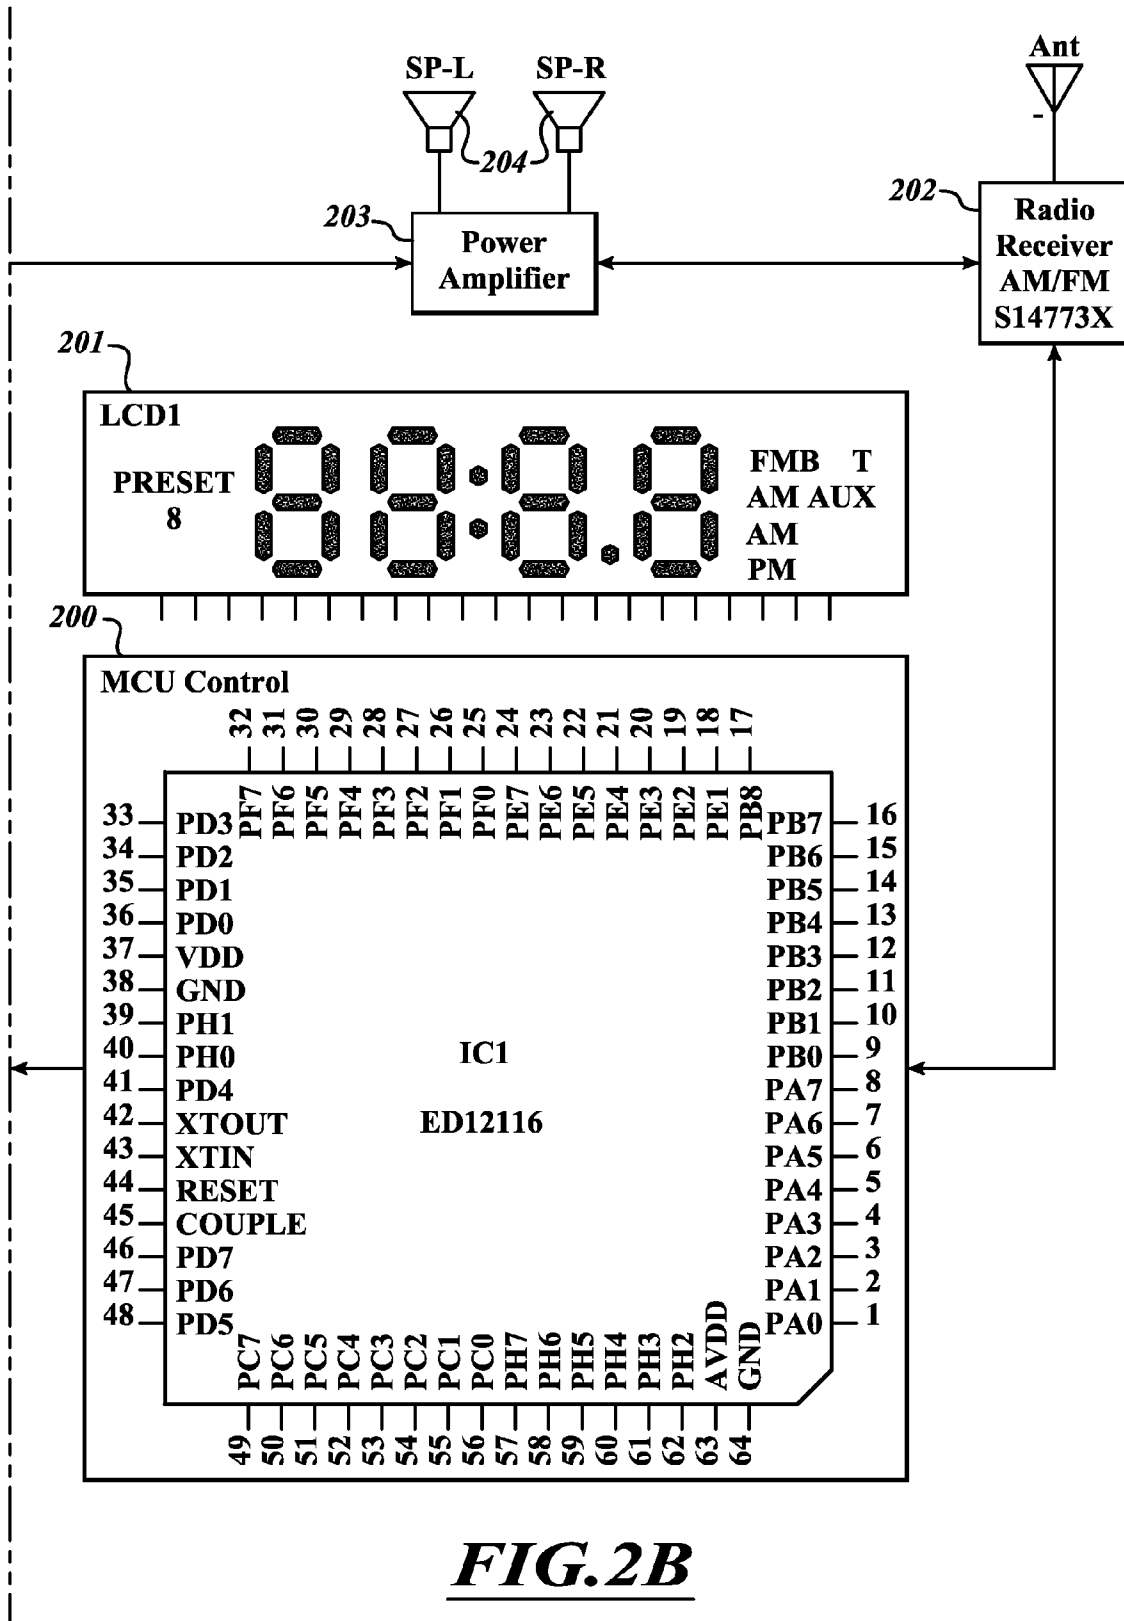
SP-L SP-R

Ant

204

203

Power Amplifier

202

Radio Receiver AM/FM S14773X

201

LCD1

PRESET 8

FMB T
AM AUX
AM
PM

200

MCU Control

32 31 30 29 28 27 26 25 24 23 22 21 20 19 18 17

PF7 PF6 PF5 PF4 PF3 PF2 PF1 PF0 PE7 PE6 PE5 PE4 PE3 PE2 PE1 PB8

33 PD3
34 PD2
35 PD1
36 PD0
37 VDD
38 GND
39 PH1
40 PH0
41 PD4
42 XTOUT
43 XTIN
44 RESET
45 COUPLE
46 PD7
47 PD6
48 PD5

PB7 16
PB6 15
PB5 14
PB4 13
PB3 12
PB2 11
PB1 10
PB0 9
PA7 8
PA6 7
PA5 6
PA4 5
PA3 4
PA2 3
PA1 2
PA0 1

IC1

ED12116

PC7 PC6 PC5 PC4 PC3 PC2 PC1 PC0 PH7 PH6 PH5 PH4 PH3 PH2 AVDD GND

49 50 51 52 53 54 55 56 57 58 59 60 61 62 63 64

FIG.2B